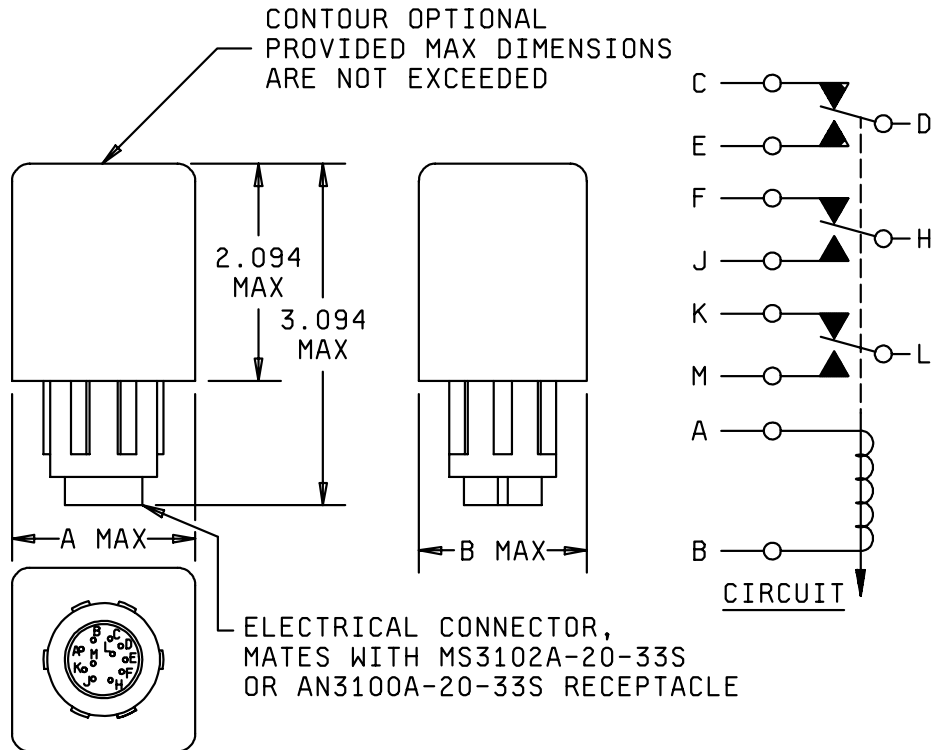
CONTOUR OPTIONAL PROVIDED MAX DIMENSIONS ARE NOT EXCEEDED

2.094 MAX

3.094 MAX

A MAX

B MAX

C
E
D
F
J
H
K
M
L
A
B

CIRCUIT

B C A D P M L E K F J H

ELECTRICAL CONNECTOR, MATES WITH MS3102A-20-33S OR AN3100A-20-33S RECEPTACLE